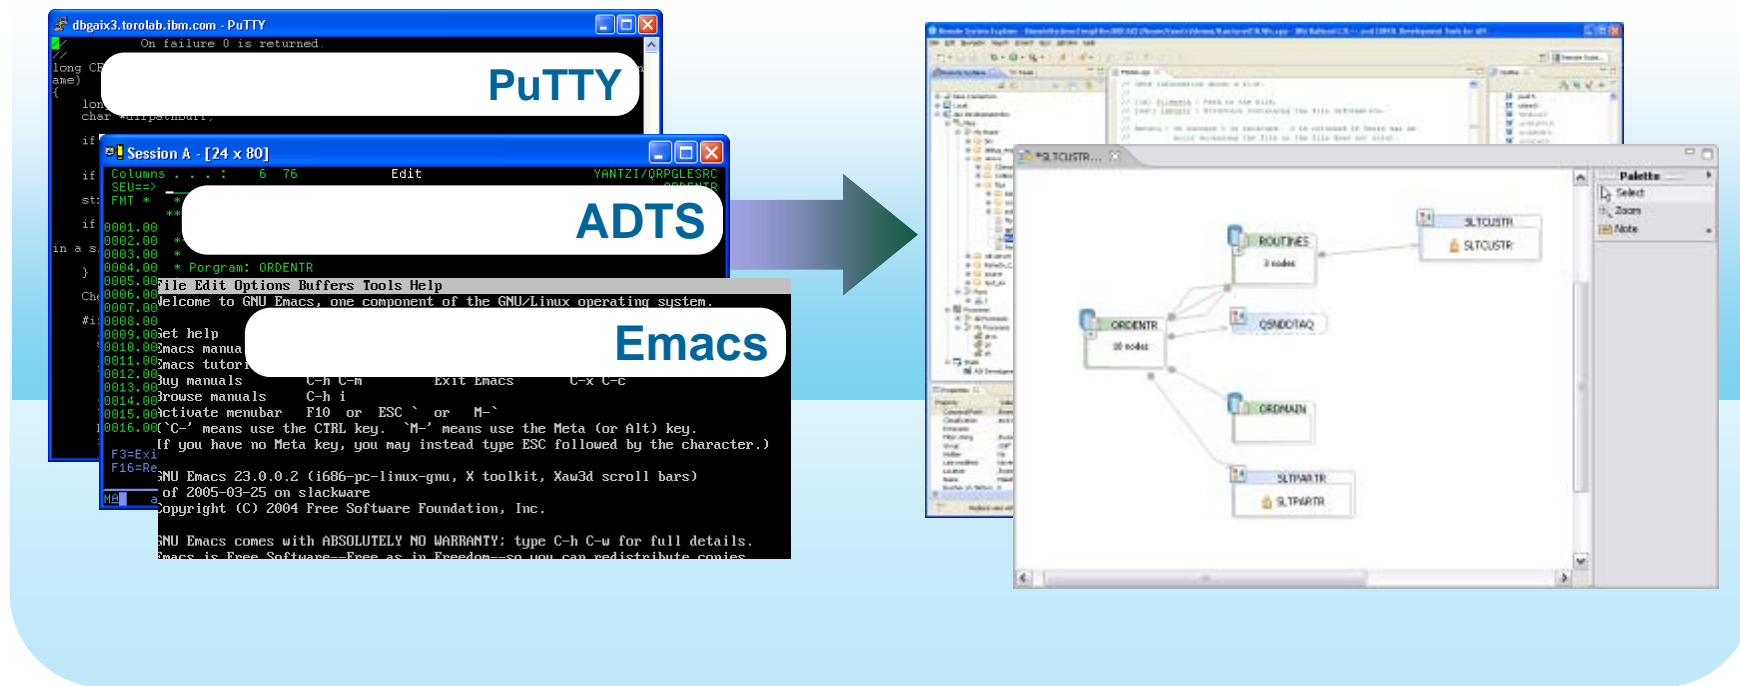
dbgaix3.torolab.ibm.com - PuTTY

On failure 0 is returned.

long CR
ame)
{
long
char *dirpathBuff;
if
if
st
if
in a s
}
Ch
#i

PuTTY

Session A - [24 x 80]

Columns . . . : 6 76 Edit YANTZI/QRPGLESRC
SEU==> ORDENTR
FMT *

0001.00
0002.00
0003.00
0004.00 * Porgram: ORDENTR
0005.00
0006.00
0007.00
0008.00
0009.00
0010.00
0011.00
0012.00
0013.00
0014.00
0015.00
0016.00

F3=Exi
F16=Re

ADTS

File Edit Options Buffers Tools Help
Welcome to GNU Emacs, one component of the GNU/Linux operating system.

Get help
Emacs manua
Emacs tutori
Buy manuals C-h C-m Exit Emacs C-x C-c
Browse manuals C-h i
Activate menubar F10 or ESC ` or M-`
(`C-' means use the CTRL key. `M-' means use the Meta (or Alt) key.
If you have no Meta key, you may instead type ESC followed by the character.)

GNU Emacs 23.0.0.2 (i686-pc-linux-gnu, X toolkit, Xaw3d scroll bars)
of 2005-03-25 on slackware
Copyright (C) 2004 Free Software Foundation, Inc.

GNU Emacs comes with ABSOLUTELY NO WARRANTY; type C-h C-w for full details.
Emacs is Free Software--Free as in Freedom--so you can redistribute copies

Emacs

*SLTCUSTR...

Palette
Select
Zoom
Note

SLTCUSTR
SLTCUSTR
ROUTINES
3 nodes
ORDENTR
10 nodes
QSNDDTAQ
ORDMAIN
SLTPARTR
SLTPARTR